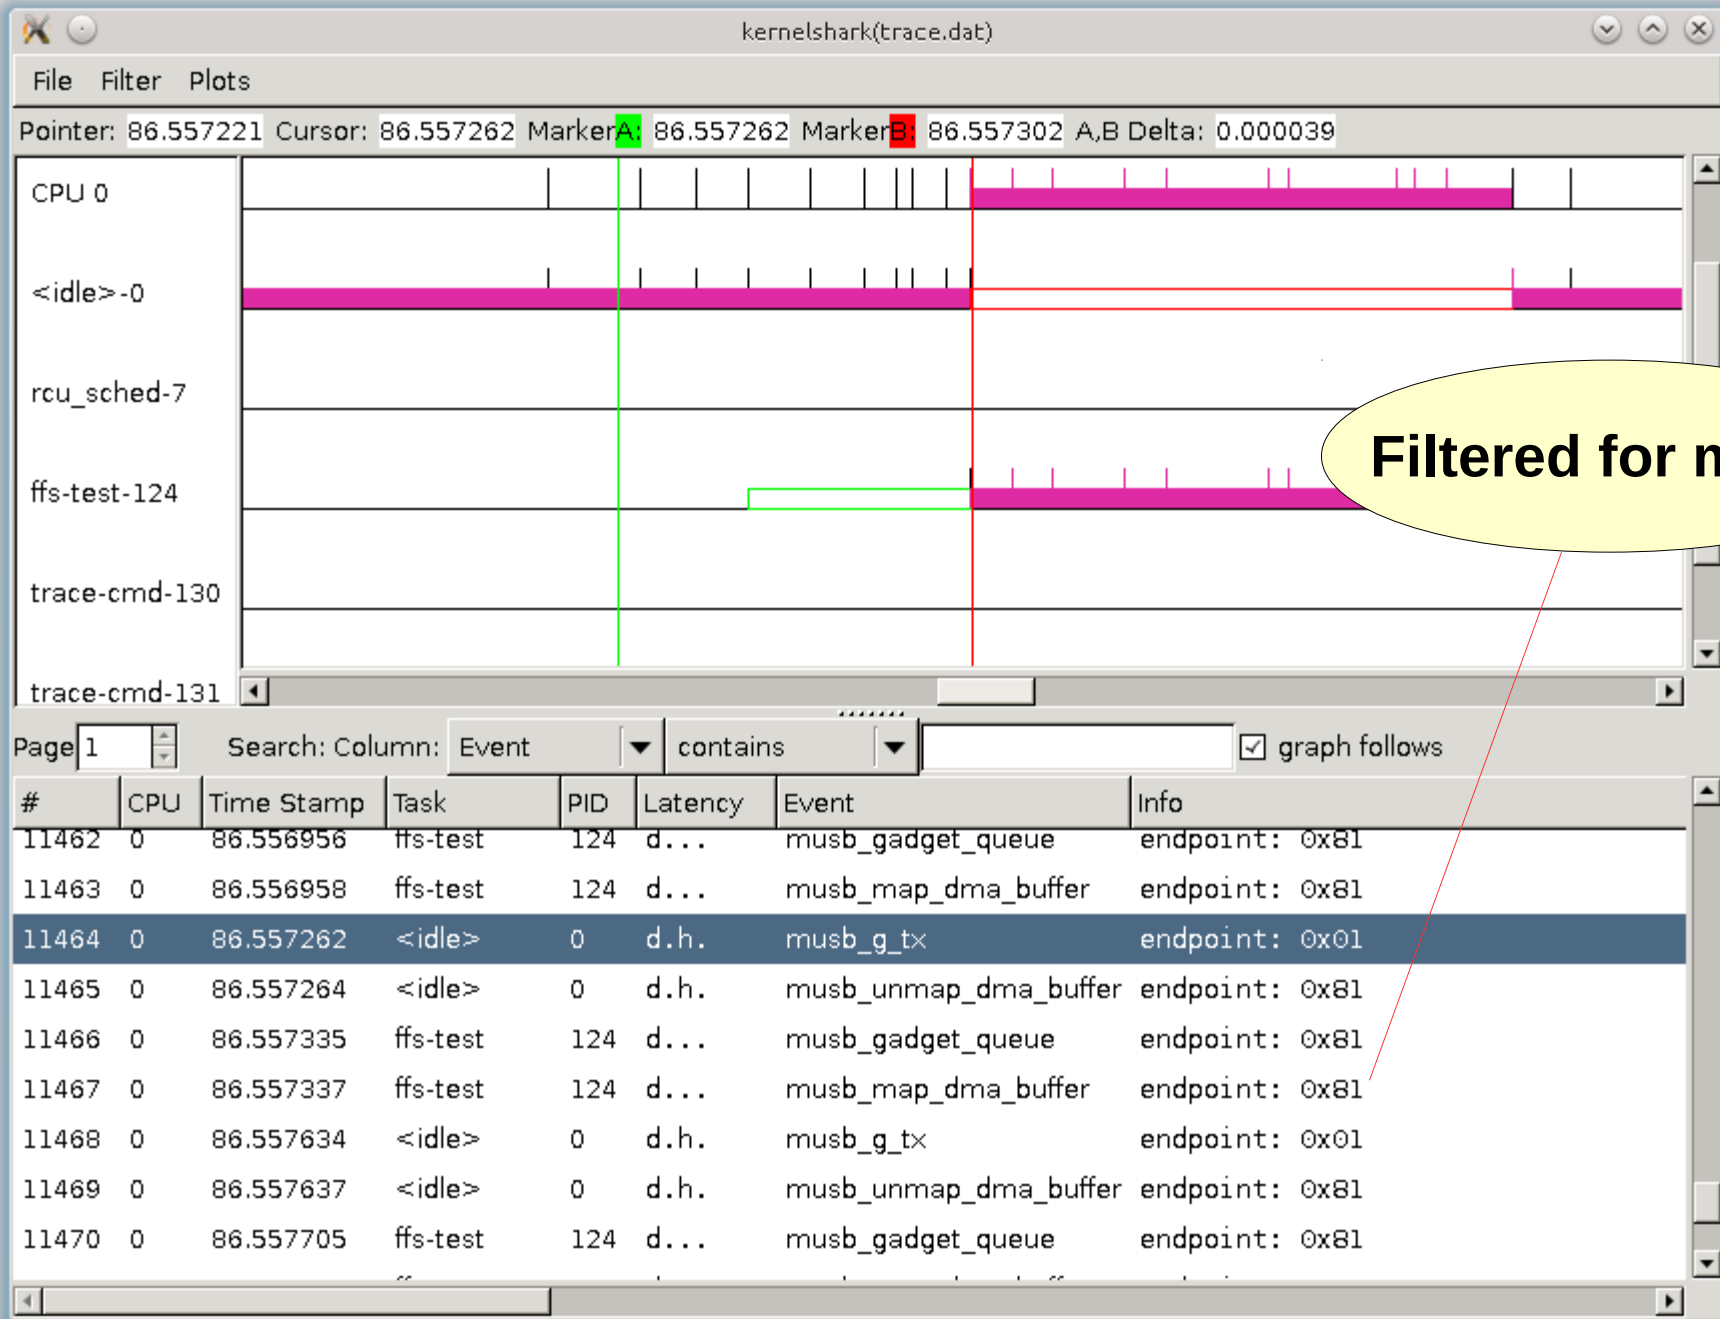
kernelshark(trace.dat)

File Filter Plots

Pointer: 86.557221 Cursor: 86.557262 Marker A: 86.557262 Marker B: 86.557302 A,B Delta: 0.000039

CPU 0
<idle>-0
rcu_sched-7
ffs-test-124
trace-cmd-130
trace-cmd-131

Filtered for m

Page 1 Search: Column: Event contains graph follows

| # | CPU | Time Stamp | Task | PID | Latency | Event | Info |
|---|---|---|---|---|---|---|---|
| 11462 | 0 | 86.556956 | ffs-test | 124 | d... | musb_gadget_queue | endpoint: 0x81 |
| 11463 | 0 | 86.556958 | ffs-test | 124 | d... | musb_map_dma_buffer | endpoint: 0x81 |
| 11464 | 0 | 86.557262 | <idle> | 0 | d.h. | musb_g_tx | endpoint: 0x01 |
| 11465 | 0 | 86.557264 | <idle> | 0 | d.h. | musb_unmap_dma_buffer | endpoint: 0x81 |
| 11466 | 0 | 86.557335 | ffs-test | 124 | d... | musb_gadget_queue | endpoint: 0x81 |
| 11467 | 0 | 86.557337 | ffs-test | 124 | d... | musb_map_dma_buffer | endpoint: 0x81 |
| 11468 | 0 | 86.557634 | <idle> | 0 | d.h. | musb_g_tx | endpoint: 0x01 |
| 11469 | 0 | 86.557637 | <idle> | 0 | d.h. | musb_unmap_dma_buffer | endpoint: 0x81 |
| 11470 | 0 | 86.557705 | ffs-test | 124 | d... | musb_gadget_queue | endpoint: 0x81 |